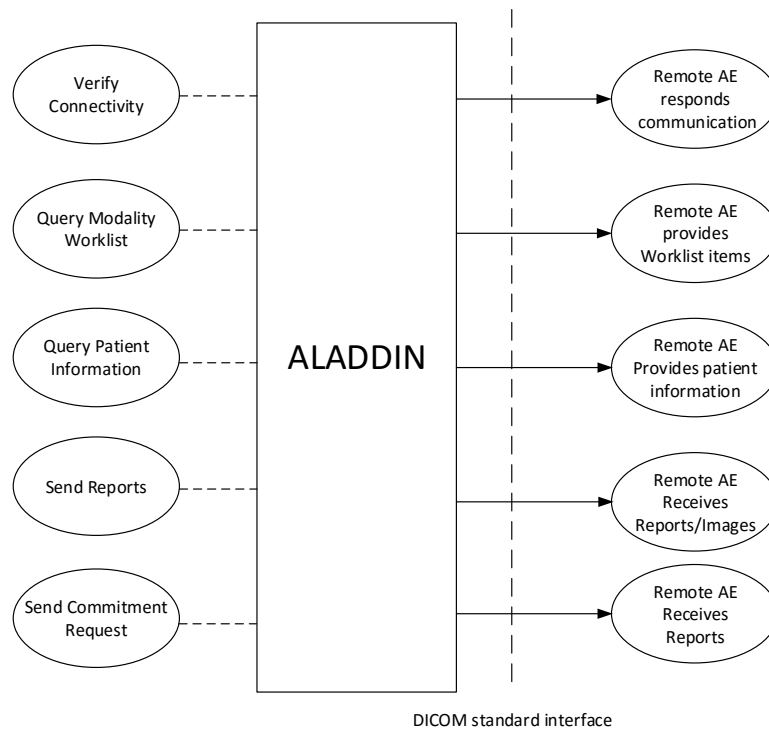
Verify Connectivity

Query Modality Worklist

Query Patient Information

Send Reports

Send Commitment Request

ALADDIN

Remote AE responds communication

Remote AE provides Worklist items

Remote AE Provides patient information

Remote AE Receives Reports/Images

Remote AE Receives Reports

DICOM standard interface